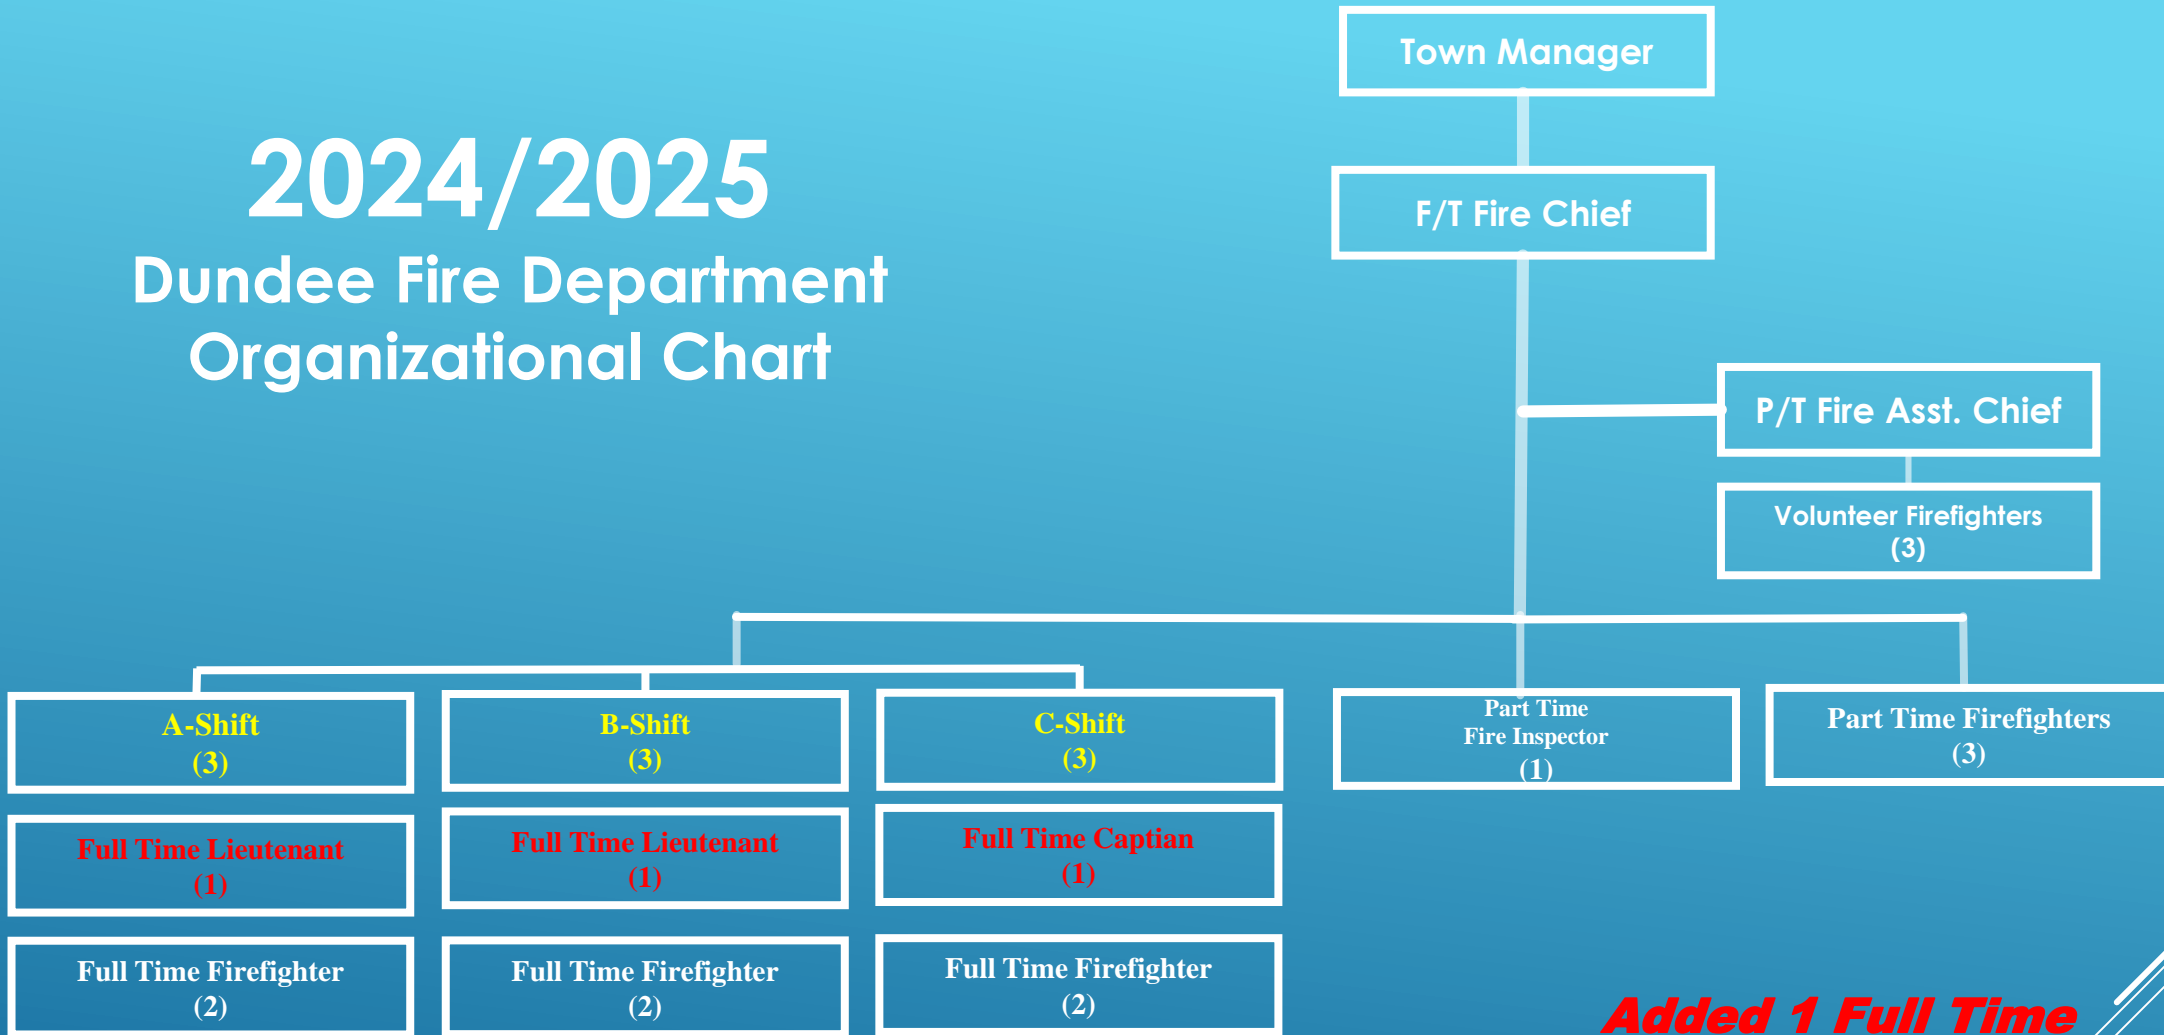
2024/2025
Dundee Fire Department
Organizational Chart

Town Manager

F/T Fire Chief

P/T Fire Asst. Chief

Volunteer Firefighters
(3)

A-Shift
(3)

B-Shift
(3)

C-Shift
(3)

Part Time
Fire Inspector
(1)

Part Time Firefighters
(3)

Full Time Lieutenant
(1)

Full Time Lieutenant
(1)

Full Time Captian
(1)

Full Time Firefighter
(2)

Full Time Firefighter
(2)

Full Time Firefighter
(2)

Added 1 Full Time